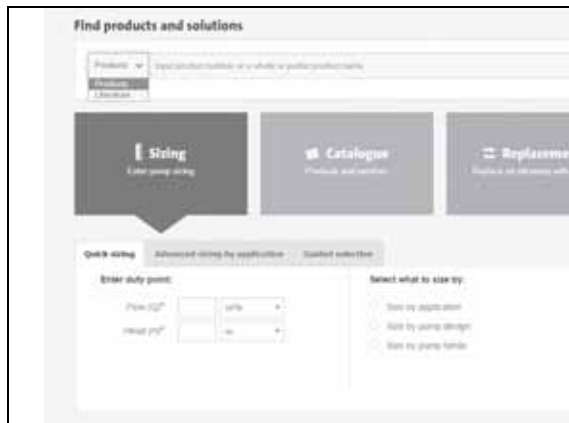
Find products and solutions

Products

Products
Literature

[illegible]

Sizing
Enter pump sizing

Catalogue
Products and services

Replaceme
Replace an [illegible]

Quick sizing
Advanced sizing by application
Guided selection

Enter duty point:

Flow (Q)*
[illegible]

Head (H)*
m

Select what to size by:

Size by application
Size by pump design
Size by pump family